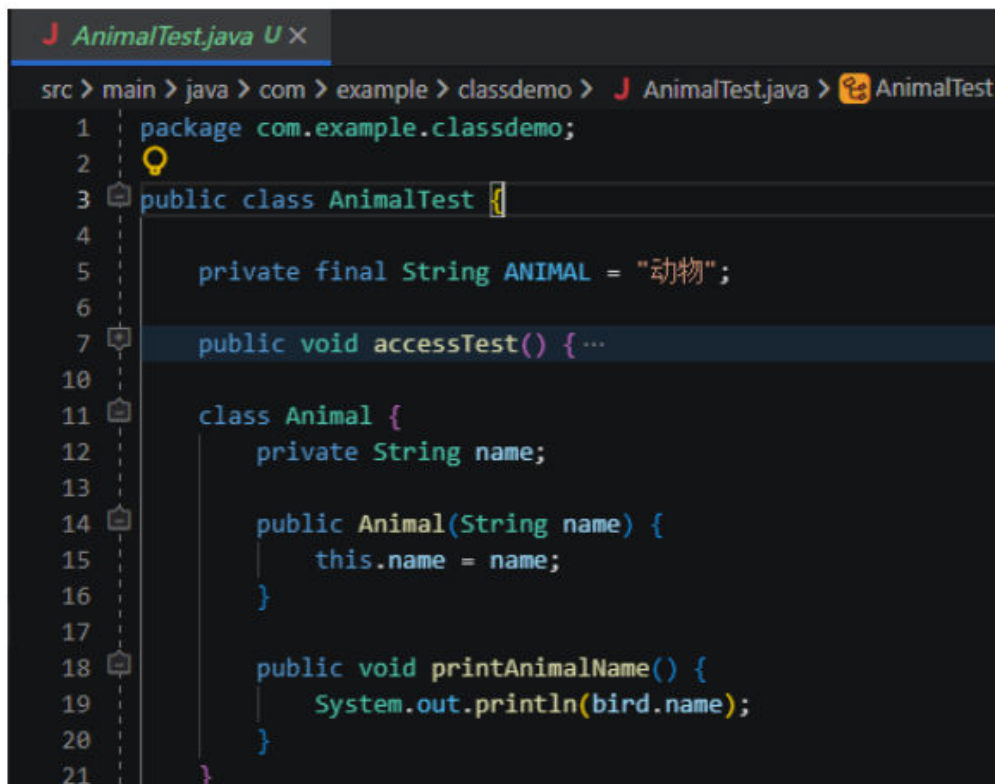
J AnimalTest.java U ×

src > main > java > com > example > classdemo > J AnimalTest.java > AnimalTest

1 package com.example.classdemo;
2
3 public class AnimalTest {
4
5     private final String ANIMAL = "动物";
6
7     public void accessTest() {···
10
11     class Animal {
12         private String name;
13
14         public Animal(String name) {
15             this.name = name;
16         }
17
18         public void printAnimalName() {
19             System.out.println(bird.name);
20         }
21     }